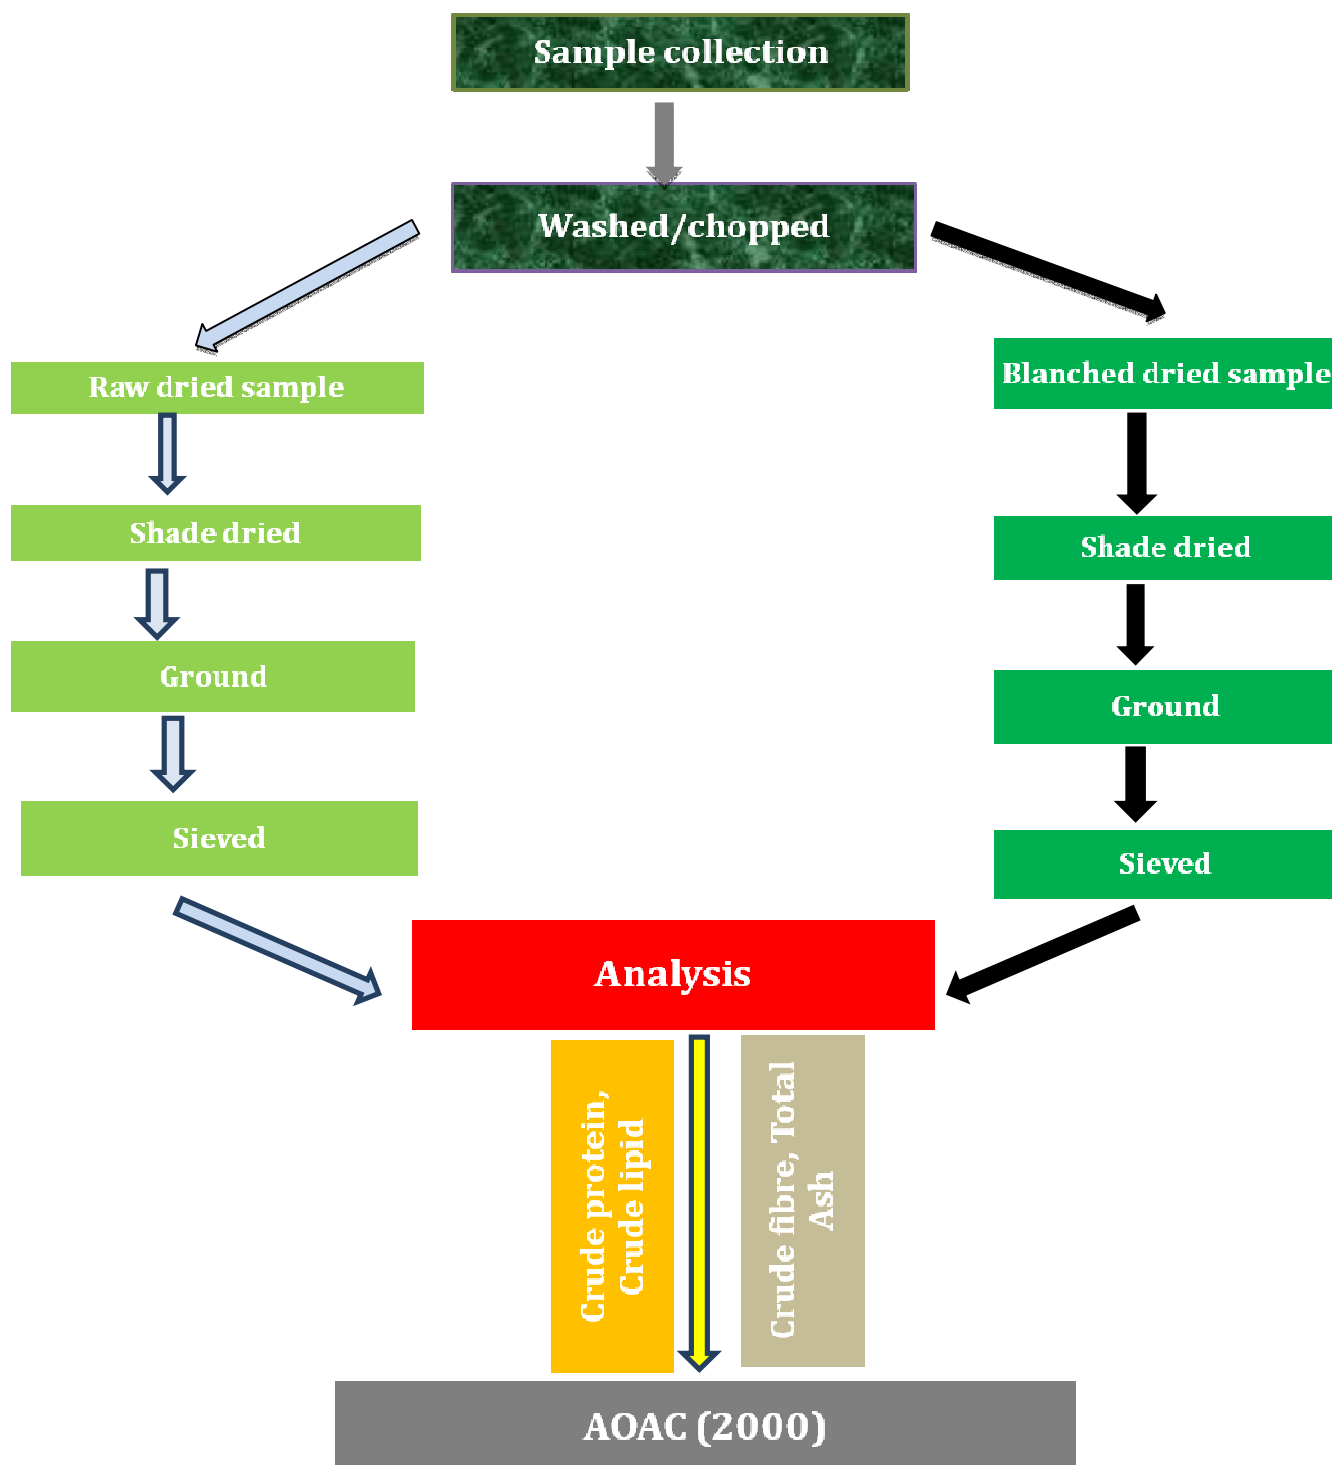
Sample collection

Washed/chopped

Raw dried sample

Shade dried

Ground

Sieved

Blanched dried sample

Shade dried

Ground

Sieved

Analysis

Crude protein, Crude lipid

Crude fibre, Total Ash

AOAC (2000)